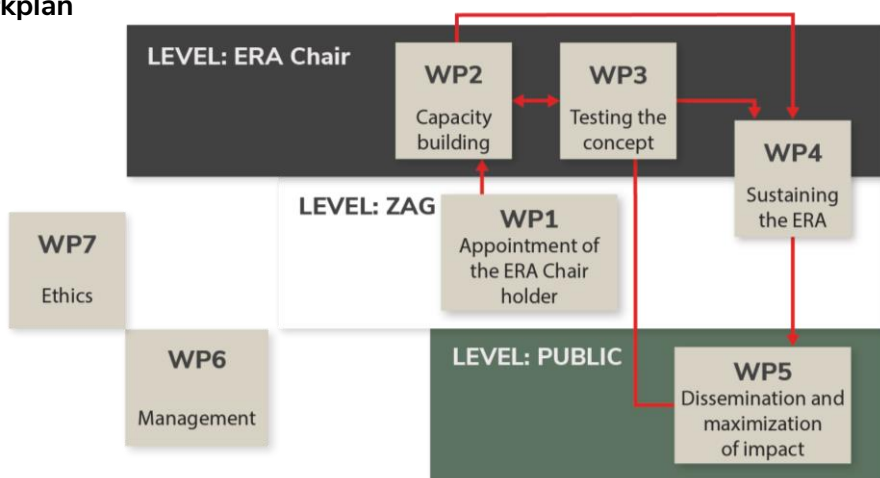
kplan

LEVEL: ERA Chair

WP2
Capacity building

WP3
Testing the concept

WP4
Sustaining the ERA

LEVEL: ZAG

WP1
Appointment of the ERA Chair holder

WP7
Ethics

WP6
Management

LEVEL: PUBLIC

WP5
Dissemination and maximization of impact